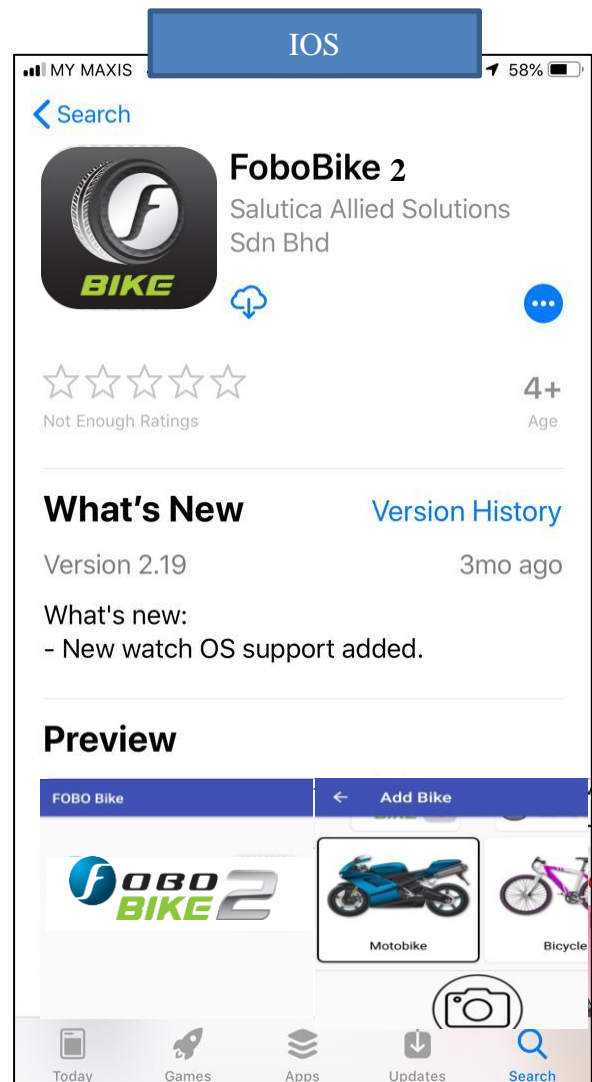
IOS

MY MAXIS 58%

Search

FoboBike 2
Salutica Allied Solutions Sdn Bhd

Not Enough Ratings

4+
Age

What's New
Version History

Version 2.19
3mo ago

What's new:
- New watch OS support added.

Preview

FOBO Bike

FOBO BIKE 2

Add Bike

Motobike

Bicycle

Today
Games
Apps
Updates
Search